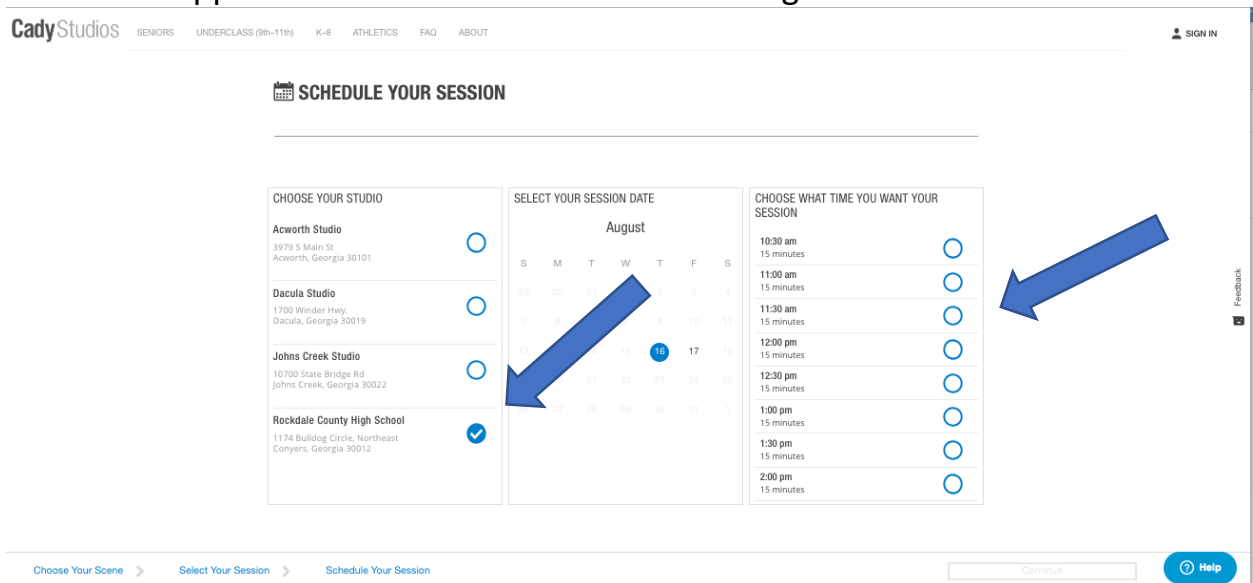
CadyStudios SENIORS UNDERCLASS (9th–11th) K–8 ATHLETICS FAQ ABOUT

SIGN IN

SCHEDULE YOUR SESSION

CHOOSE YOUR STUDIO

Acworth Studio
3979 S Main St
Acworth, Georgia 30101

Dacula Studio
1700 Winder Hwy.
Dacula, Georgia 30019

Johns Creek Studio
10700 State Bridge Rd
Johns Creek, Georgia 30022

Rockdale County High School
1174 Bulldog Circle, Northeast
Conyers, Georgia 30012

SELECT YOUR SESSION DATE

August

| S | M | T | W | T | F | S |
|---|---|---|---|---|---|---|
| 29 | 30 | 31 | 1 | 2 | 3 | 4 |
| 5 | 6 | 7 | 8 | 9 | 10 | 11 |
| 12 | 13 | 14 | 15 | 16 | 17 | 18 |
| 19 | 20 | 21 | 22 | 23 | 24 | 25 |
| 26 | 27 | 28 | 29 | 30 | 31 | 1 |

CHOOSE WHAT TIME YOU WANT YOUR SESSION

10:30 am
15 minutes

11:00 am
15 minutes

11:30 am
15 minutes

12:00 pm
15 minutes

12:30 pm
15 minutes

1:00 pm
15 minutes

1:30 pm
15 minutes

2:00 pm
15 minutes

Feedback

Choose Your Scene > Select Your Session > Schedule Your Session

Continue

Help